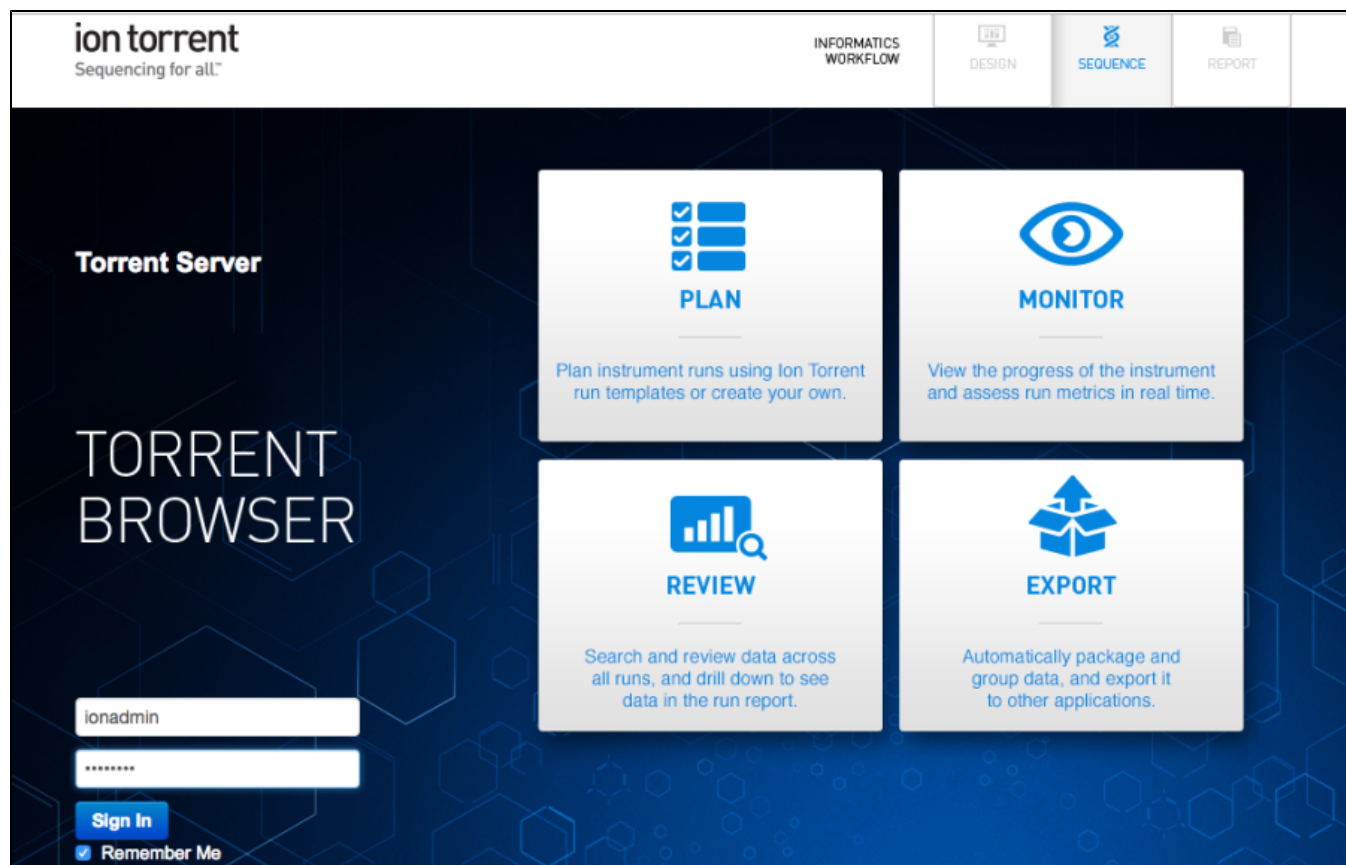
ion torrent
Sequencing for all.™

INFORMATICS WORKFLOW

DESIGN

SEQUENCE

REPORT

Torrent Server

TORRENT BROWSER

PLAN

Plan instrument runs using Ion Torrent run templates or create your own.

MONITOR

View the progress of the instrument and assess run metrics in real time.

REVIEW

Search and review data across all runs, and drill down to see data in the run report.

EXPORT

Automatically package and group data, and export it to other applications.

ionadmin

••••••••

Sign In

Remember Me